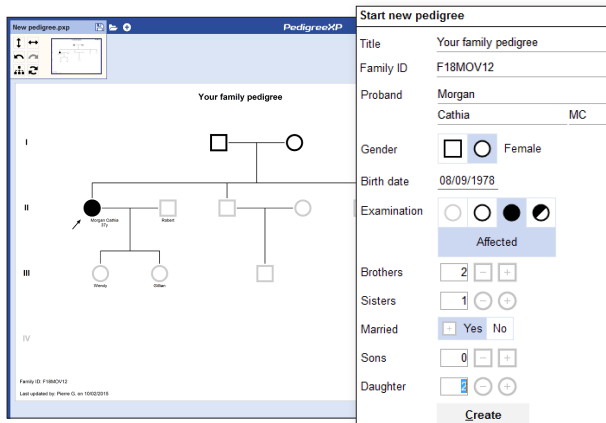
New pedigree.pxp

PedigreeXP

Your family pedigree

I

II

III

IV

Morgan Cathia 37y

Robert

Wendy

Gillian

Family ID: F18MOV12

Last updated by: Pierre G. on 10/02/2015

Start new pedigree

Title Your family pedigree

Family ID F18MOV12

Proband Morgan

Cathia MC

Gender Female

Birth date 08/09/1978

Examination

Affected

Brothers 2 – +

Sisters 1 – +

Married + Yes No

Sons 0 – +

Daughter 2 – +

Create